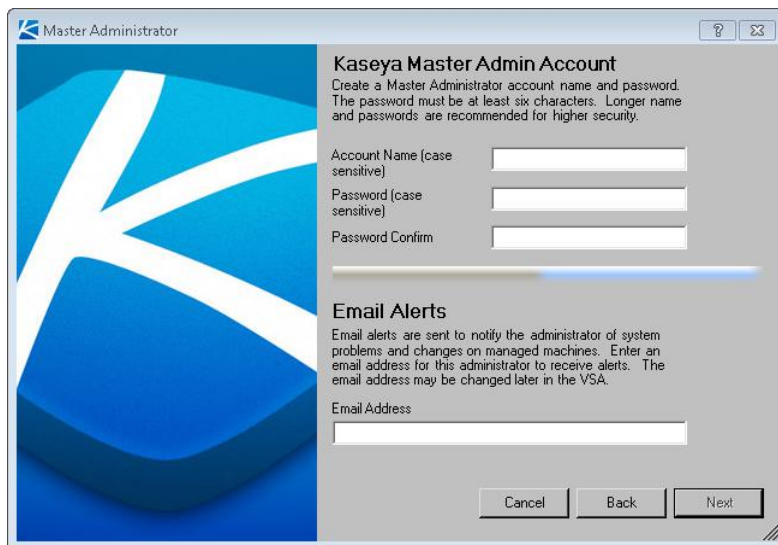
Master Administrator

?

Kaseya Master Admin Account

Create a Master Administrator account name and password. The password must be at least six characters. Longer name and passwords are recommended for higher security.

Account Name (case sensitive)

Password (case sensitive)

Password Confirm

Email Alerts

Email alerts are sent to notify the administrator of system problems and changes on managed machines. Enter an email address for this administrator to receive alerts. The email address may be changed later in the VSA.

Email Address

Cancel

Back

Next